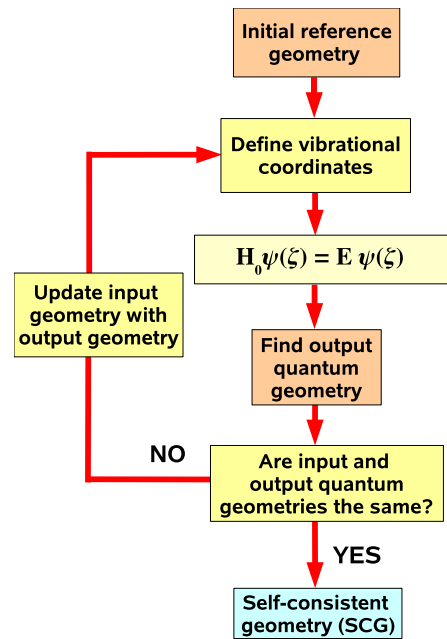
Initial reference geometry

Define vibrational coordinates

$\mathbf{H}_0\psi(\zeta) = \mathbf{E}\,\psi(\zeta)$

Update input geometry with output geometry

Find output quantum geometry

NO

Are input and output quantum geometries the same?

YES

Self-consistent geometry (SCG)